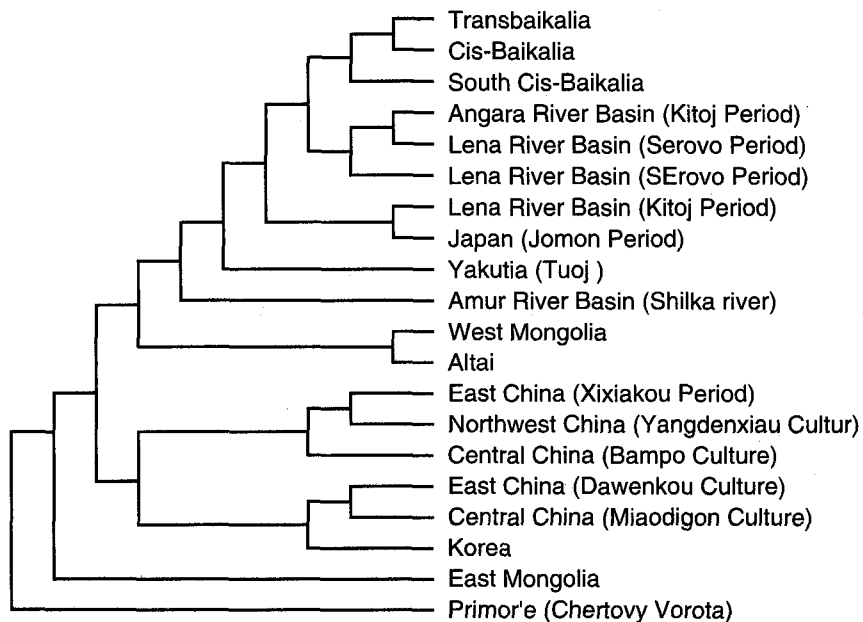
Transbaikalia
Cis-Baikalia
South Cis-Baikalia
Angara River Basin (Kitoj Period)
Lena River Basin (Serovo Period)
Lena River Basin (SErovo Period)
Lena River Basin (Kitoj Period)
Japan (Jomon Period)
Yakutia (Tuoj )
Amur River Basin (Shilka river)
West Mongolia
Altai
East China (Xixiakou Period)
Northwest China (Yangdenxiau Cultur)
Central China (Bampo Culture)
East China (Dawenkou Culture)
Central China (Miaodigon Culture)
Korea
East Mongolia
Primor'e (Chertovy Vorota)